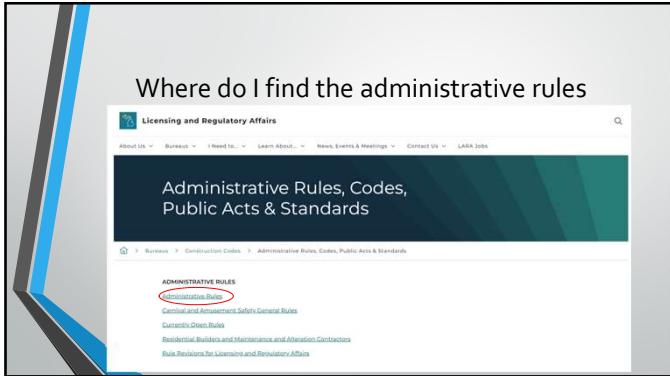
Where do I find the administrative rules

Licensing and Regulatory Affairs

About Us ∨ Bureaus ∨ I Need to... ∨ Learn About... ∨ News, Events & Meetings ∨ Contact Us ∨ LARA Jobs

Administrative Rules, Codes, Public Acts & Standards

> Bureaus > Construction Codes > Administrative Rules, Codes, Public Acts & Standards

ADMINISTRATIVE RULES

Administrative Rules

Carnival and Amusement Safety General Rules

Currently Open Rules

Residential Builders and Maintenance and Alteration Contractors

Rule Revisions for Licensing and Regulatory Affairs